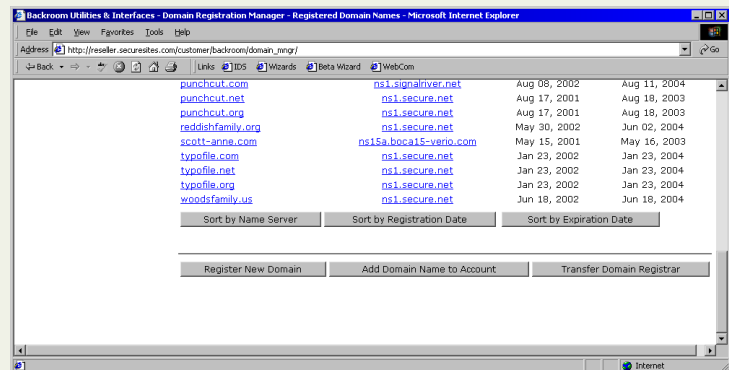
Backroom Utilities & Interfaces - Domain Registration Manager - Registered Domain Names - Microsoft Internet Explorer

File Edit View Favorites Tools Help

Address http://reseller.securesites.com/customer/backroom/domain_mngr/ Go

Back Links IDS Wizards Beta Wizard WebCom

| | | | |
|---|---|---|---|
| punchcut.com | ns1.signalriver.net | Aug 08, 2002 | Aug 11, 2004 |
| punchcut.net | ns1.secure.net | Aug 17, 2001 | Aug 18, 2003 |
| punchcut.org | ns1.secure.net | Aug 17, 2001 | Aug 18, 2003 |
| reddishfamily.org | ns1.secure.net | May 30, 2002 | Jun 02, 2004 |
| scott-anne.com | ns15a.boca15-verio.com | May 15, 2001 | May 16, 2003 |
| typofile.com | ns1.secure.net | Jan 23, 2002 | Jan 23, 2004 |
| typofile.net | ns1.secure.net | Jan 23, 2002 | Jan 23, 2004 |
| typofile.org | ns1.secure.net | Jan 23, 2002 | Jan 23, 2004 |
| woodsfamily.us | ns1.secure.net | Jun 18, 2002 | Jun 18, 2004 |

Sort by Name Server Sort by Registration Date Sort by Expiration Date

Register New Domain Add Domain Name to Account Transfer Domain Registrar

Internet